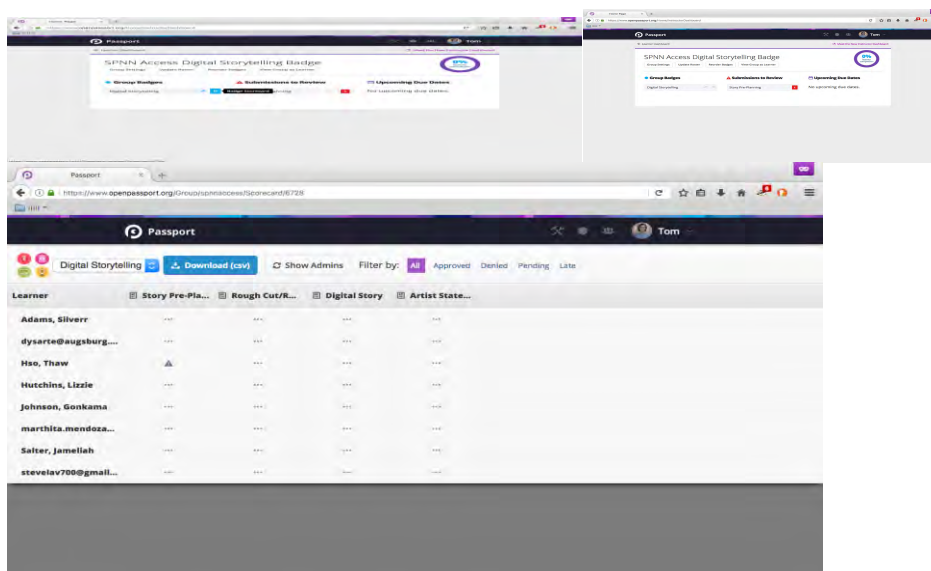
Passport

SPNN Access Digital Storytelling Badge

Group Badges

Submissions to Review

Upcoming Due Dates

Digital Storytelling

Badge Scorecard

No upcoming due dates.

Passport

SPNN Access Digital Storytelling Badge

Group Badges

Submissions to Review

Upcoming Due Dates

Digital Storytelling

Story Pre-Planning

No upcoming due dates.

Passport

https://www.openpassport.org/Group/spnnaccess/Scorecard/6728

Passport

Tom

Digital Storytelling

Download (csv)

Show Admins

Filter by:

All

Approved

Denied

Pending

Late

| Learner | Story Pre-Pla... | Rough Cut/R... | Digital Story | Artist State... |
|---|---|---|---|---|
| Adams, Silverr | --- | --- | --- | --- |
| dysarte@augsburg.... | --- | --- | --- | --- |
| Hso, Thaw |  | --- | --- | --- |
| Hutchins, Lizzie | --- | --- | --- | --- |
| Johnson, Gonkama | --- | --- | --- | --- |
| marthita.mendoza... | --- | --- | --- | --- |
| Salter, Jameliah | --- | --- | --- | --- |
| stevelav700@gmail... | --- | --- | --- | --- |